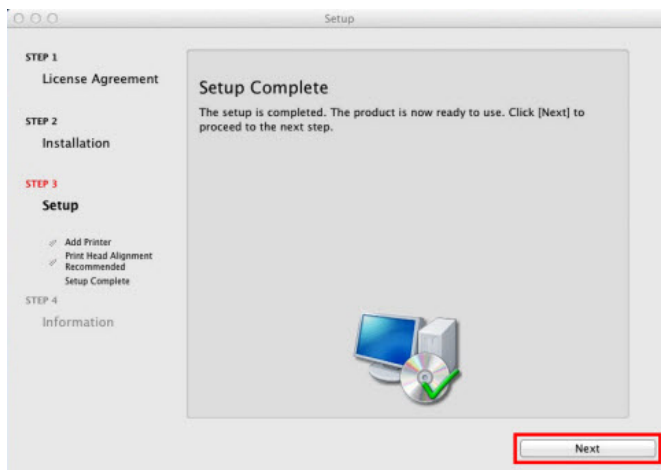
Setup

STEP 1
License Agreement

STEP 2
Installation

STEP 3
Setup

Add Printer
Print Head Alignment Recommended
Setup Complete

STEP 4
Information

Setup Complete
The setup is completed. The product is now ready to use. Click [Next] to proceed to the next step.

Next